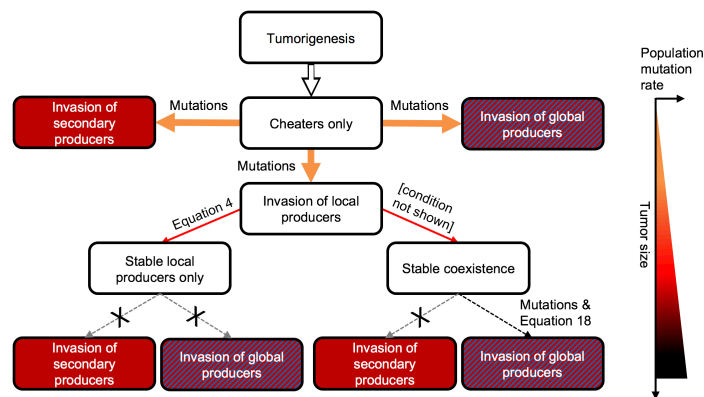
Tumorigenesis

Mutations

Mutations

Invasion of secondary producers

Cheaters only

Invasion of global producers

Mutations

Invasion of local producers

Equation 4

[condition not shown]

Stable local producers only

Stable coexistence

Mutations & Equation 18

Invasion of secondary producers

Invasion of global producers

Invasion of secondary producers

Invasion of global producers

Population mutation rate

Tumor size